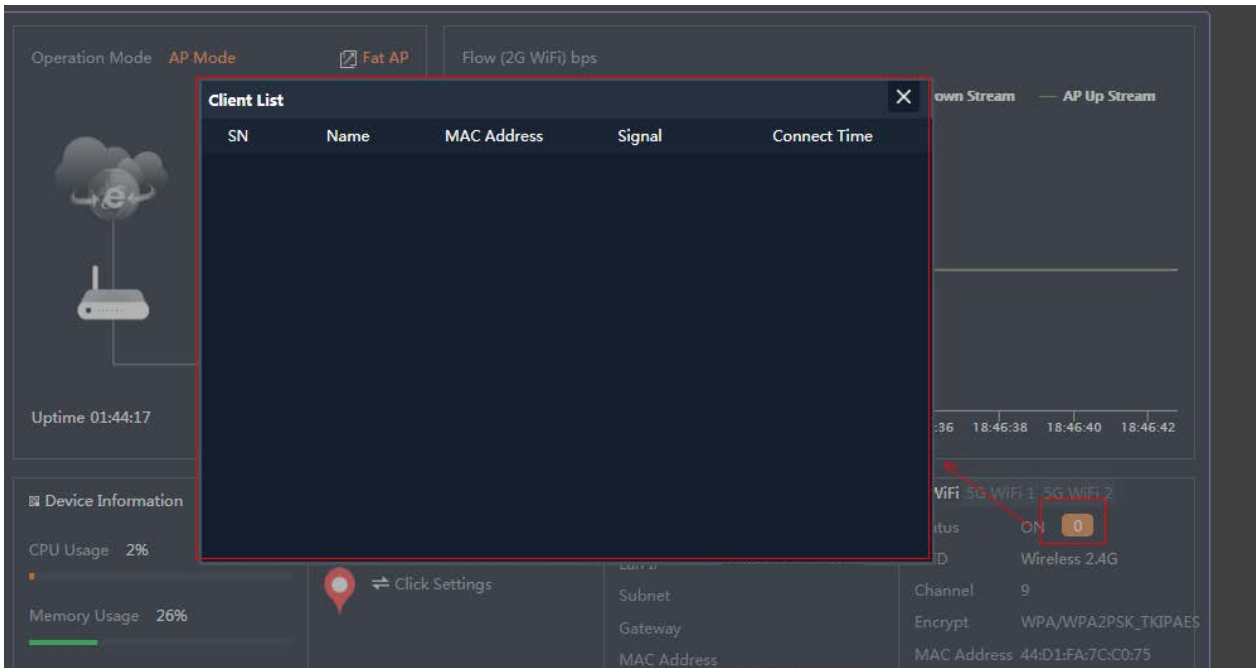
Operation Mode AP Mode

Fat AP

Flow (2G WiFi) bps

Client List

×

SN | Name | MAC Address | Signal | Connect Time

own Stream — AP Up Stream

Uptime 01:44:17

:36 18:46:38 18:46:40 18:46:42

Device Information

CPU Usage 2%

Memory Usage 26%

⇌ Click Settings

Subnet

Gateway

MAC Address

WiFi 5G WiFi 1 5G WiFi 2

atus ON 0

D Wireless 2.4G

Channel 9

Encrypt WPA/WPA2PSK_TKIPAES

MAC Address 44:D1:FA:7C:C0:75